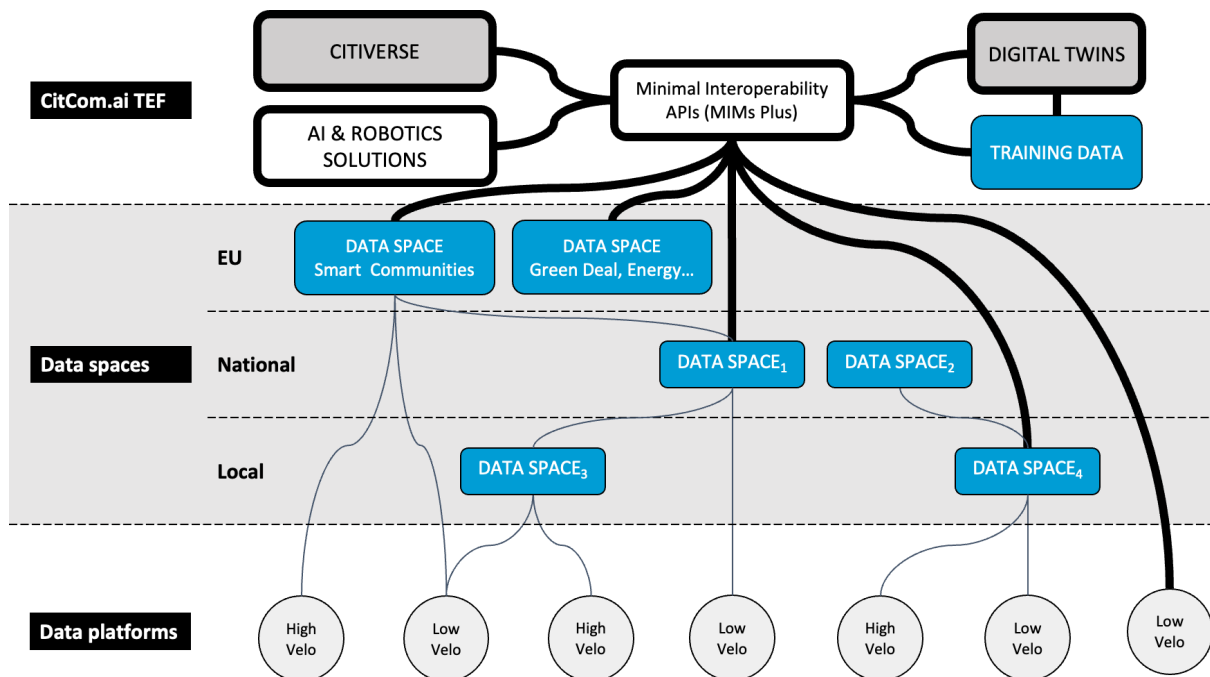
CitCom.ai TEF

CITIVERSE

AI & ROBOTICS SOLUTIONS

Minimal Interoperability APIs (MIMs Plus)

DIGITAL TWINS

TRAINING DATA

EU

DATA SPACE Smart Communities

DATA SPACE Green Deal, Energy...

Data spaces

National

DATA SPACE$_1$

DATA SPACE$_2$

Local

DATA SPACE$_3$

DATA SPACE$_4$

Data platforms

High Velo

Low Velo

High Velo

Low Velo

High Velo

Low Velo

Low Velo